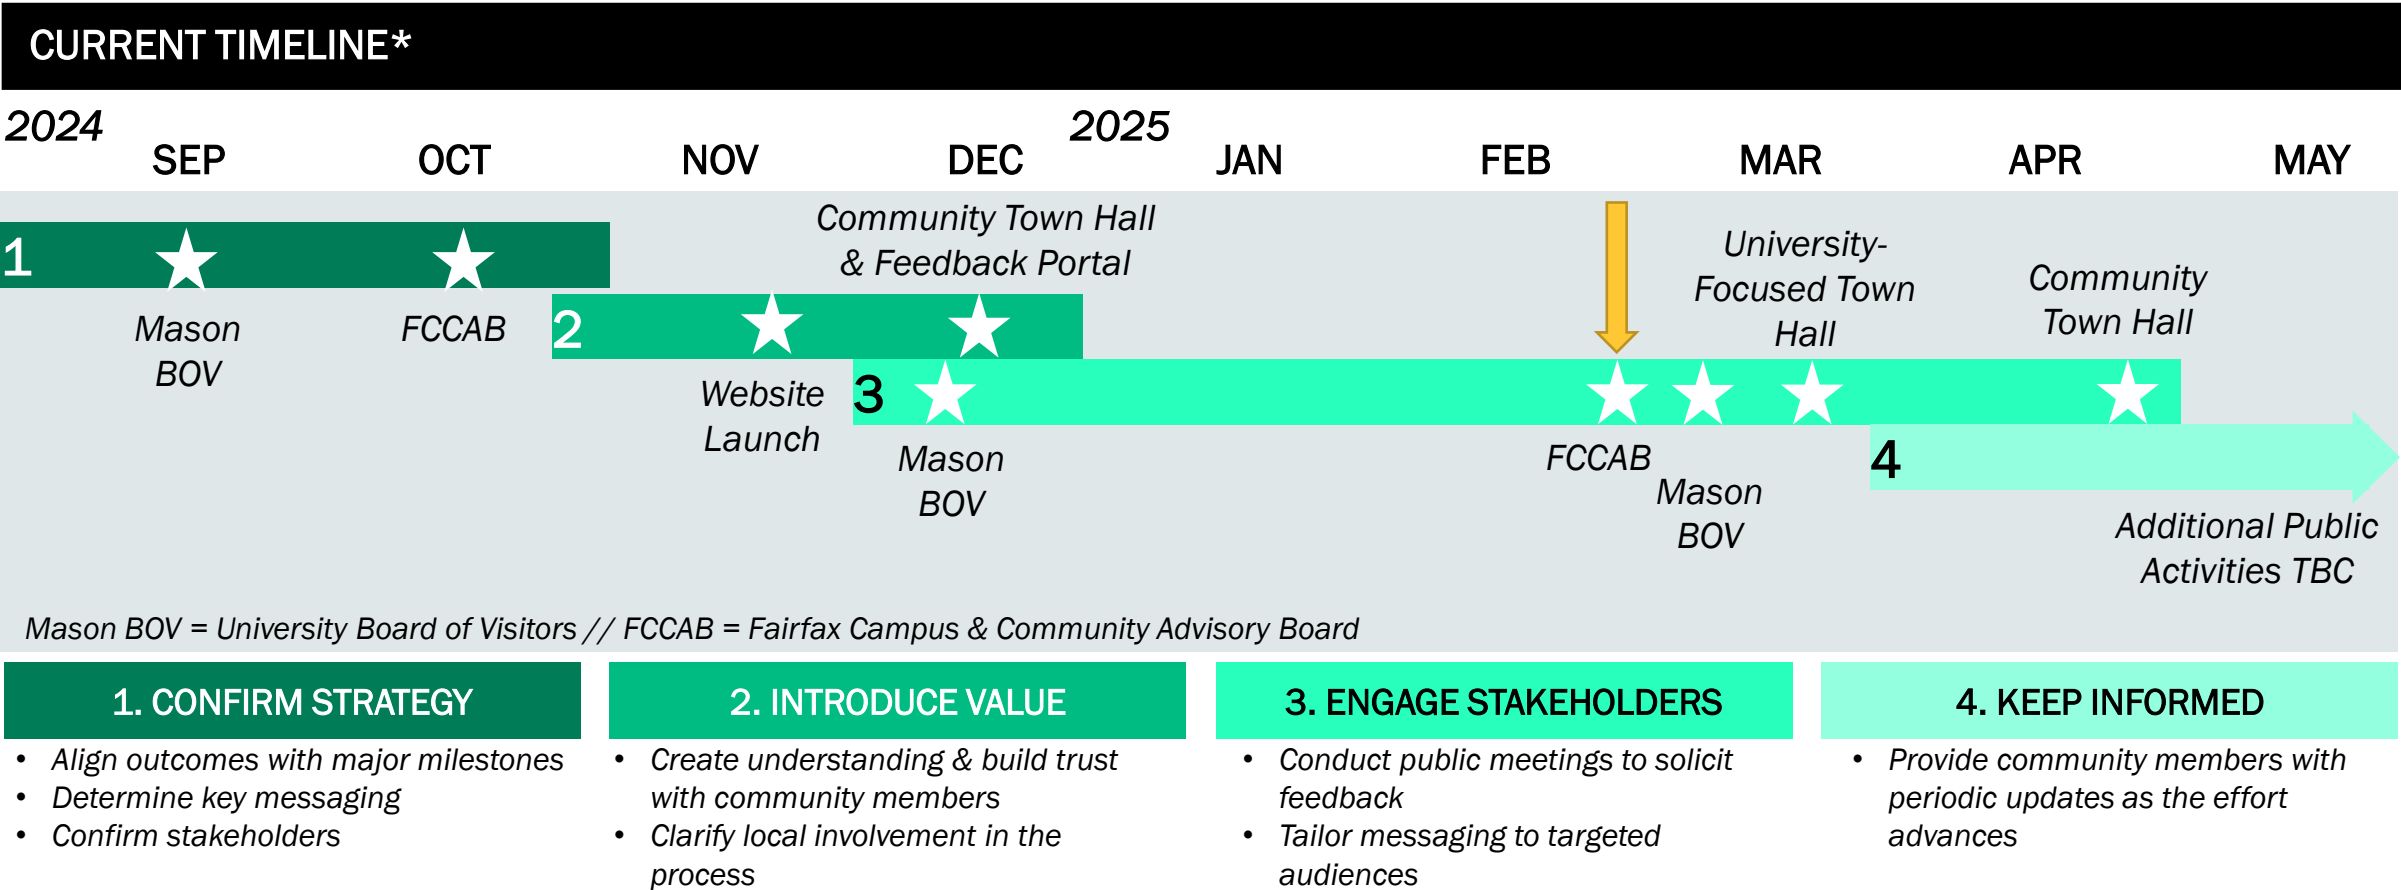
CURRENT TIMELINE*

2024
SEP OCT NOV DEC
2025
JAN FEB MAR APR MAY

1
Mason BOV
FCCAB

Community Town Hall & Feedback Portal

2
Website Launch

3
Mason BOV

University-Focused Town Hall

Community Town Hall

FCCAB
Mason BOV

4
Additional Public Activities TBC

Mason BOV = University Board of Visitors // FCCAB = Fairfax Campus & Community Advisory Board

1. CONFIRM STRATEGY
• Align outcomes with major milestones
• Determine key messaging
• Confirm stakeholders

2. INTRODUCE VALUE
• Create understanding & build trust with community members
• Clarify local involvement in the process

3. ENGAGE STAKEHOLDERS
• Conduct public meetings to solicit feedback
• Tailor messaging to targeted audiences

4. KEEP INFORMED
• Provide community members with periodic updates as the effort advances